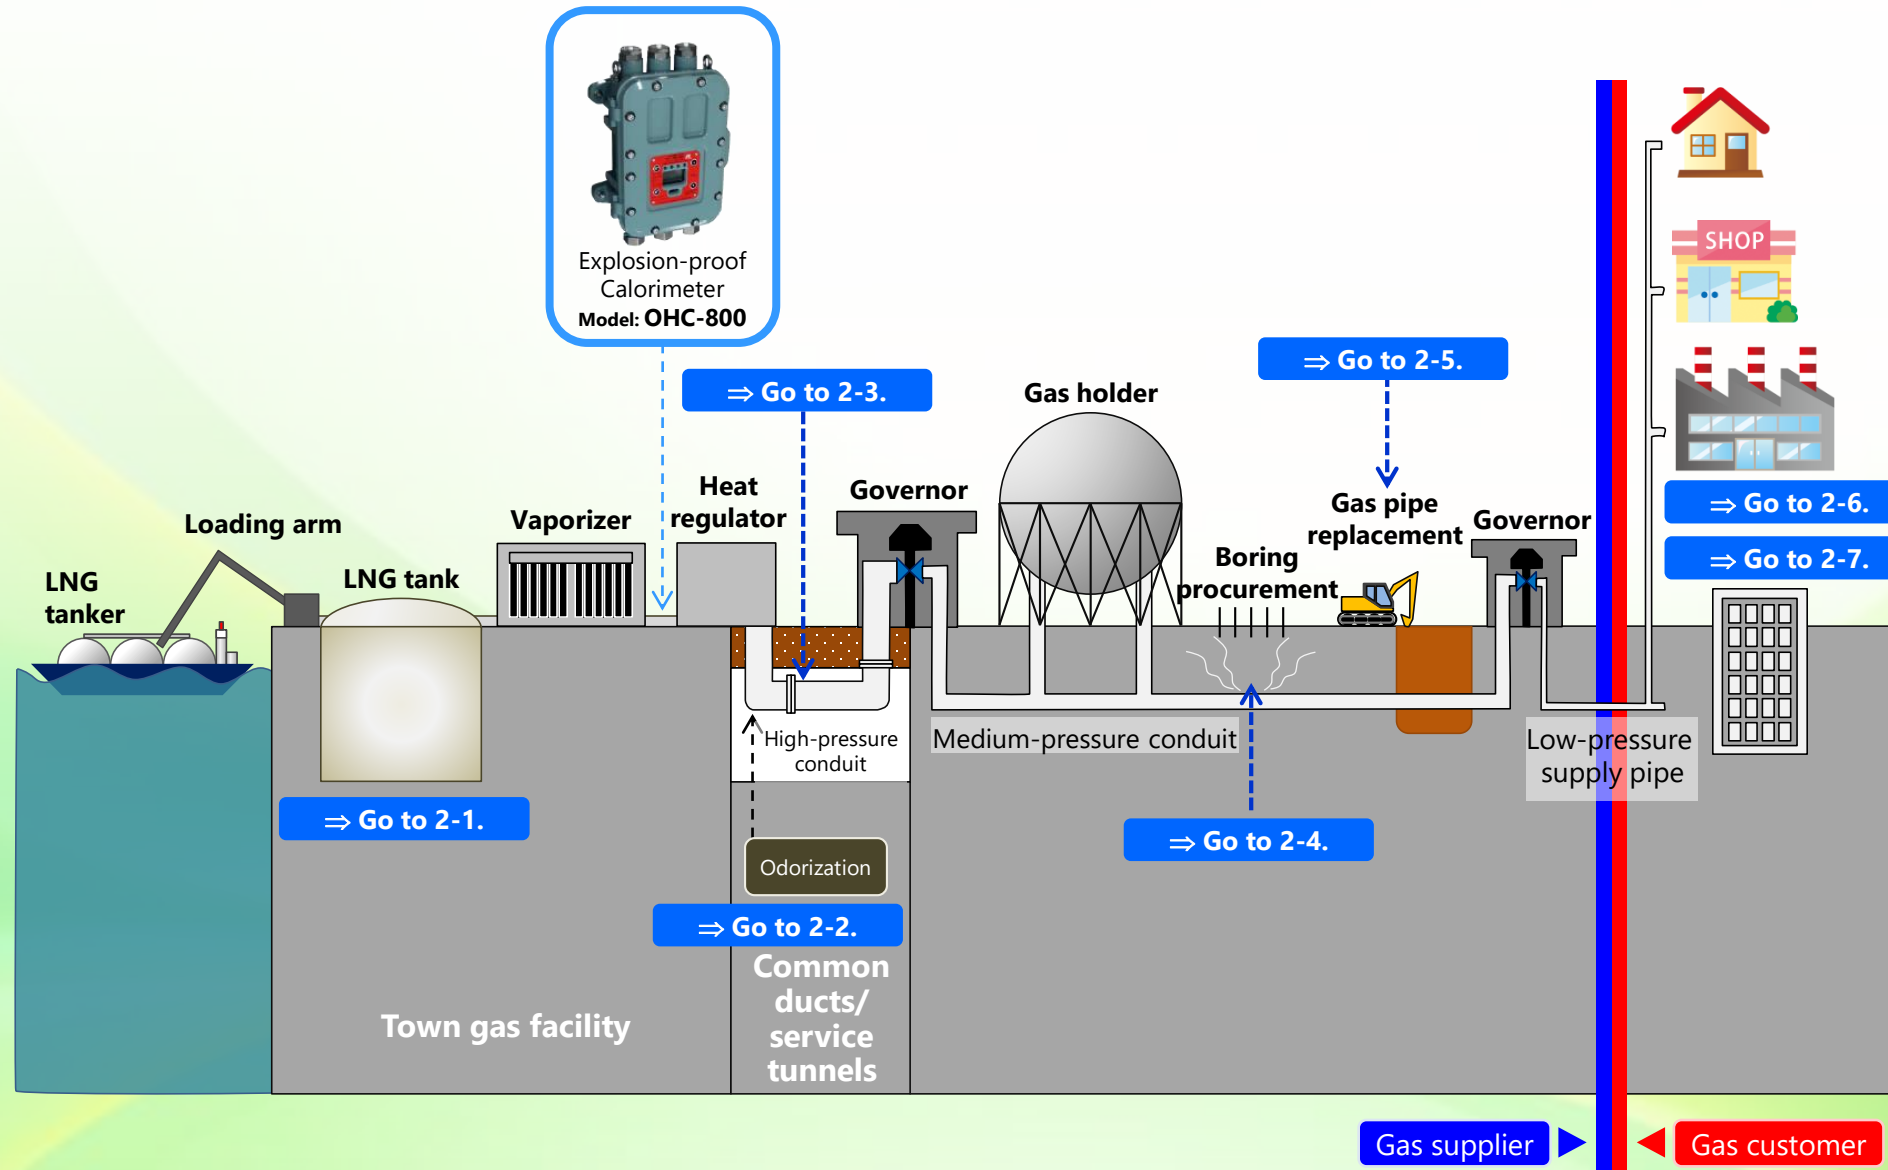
Explosion-proof Calorimeter
Model: OHC-800

⇒ Go to 2-3.

⇒ Go to 2-5.

Gas holder

SHOP

LNG tanker

Loading arm

LNG tank

Vaporizer

Heat regulator

Governor

Gas pipe replacement

Boring procurement

Governor

⇒ Go to 2-6.

⇒ Go to 2-7.

High-pressure conduit

Medium-pressure conduit

Low-pressure supply pipe

⇒ Go to 2-1.

⇒ Go to 2-4.

Odorization

⇒ Go to 2-2.

Common ducts/ service tunnels

Town gas facility

Gas supplier

Gas customer